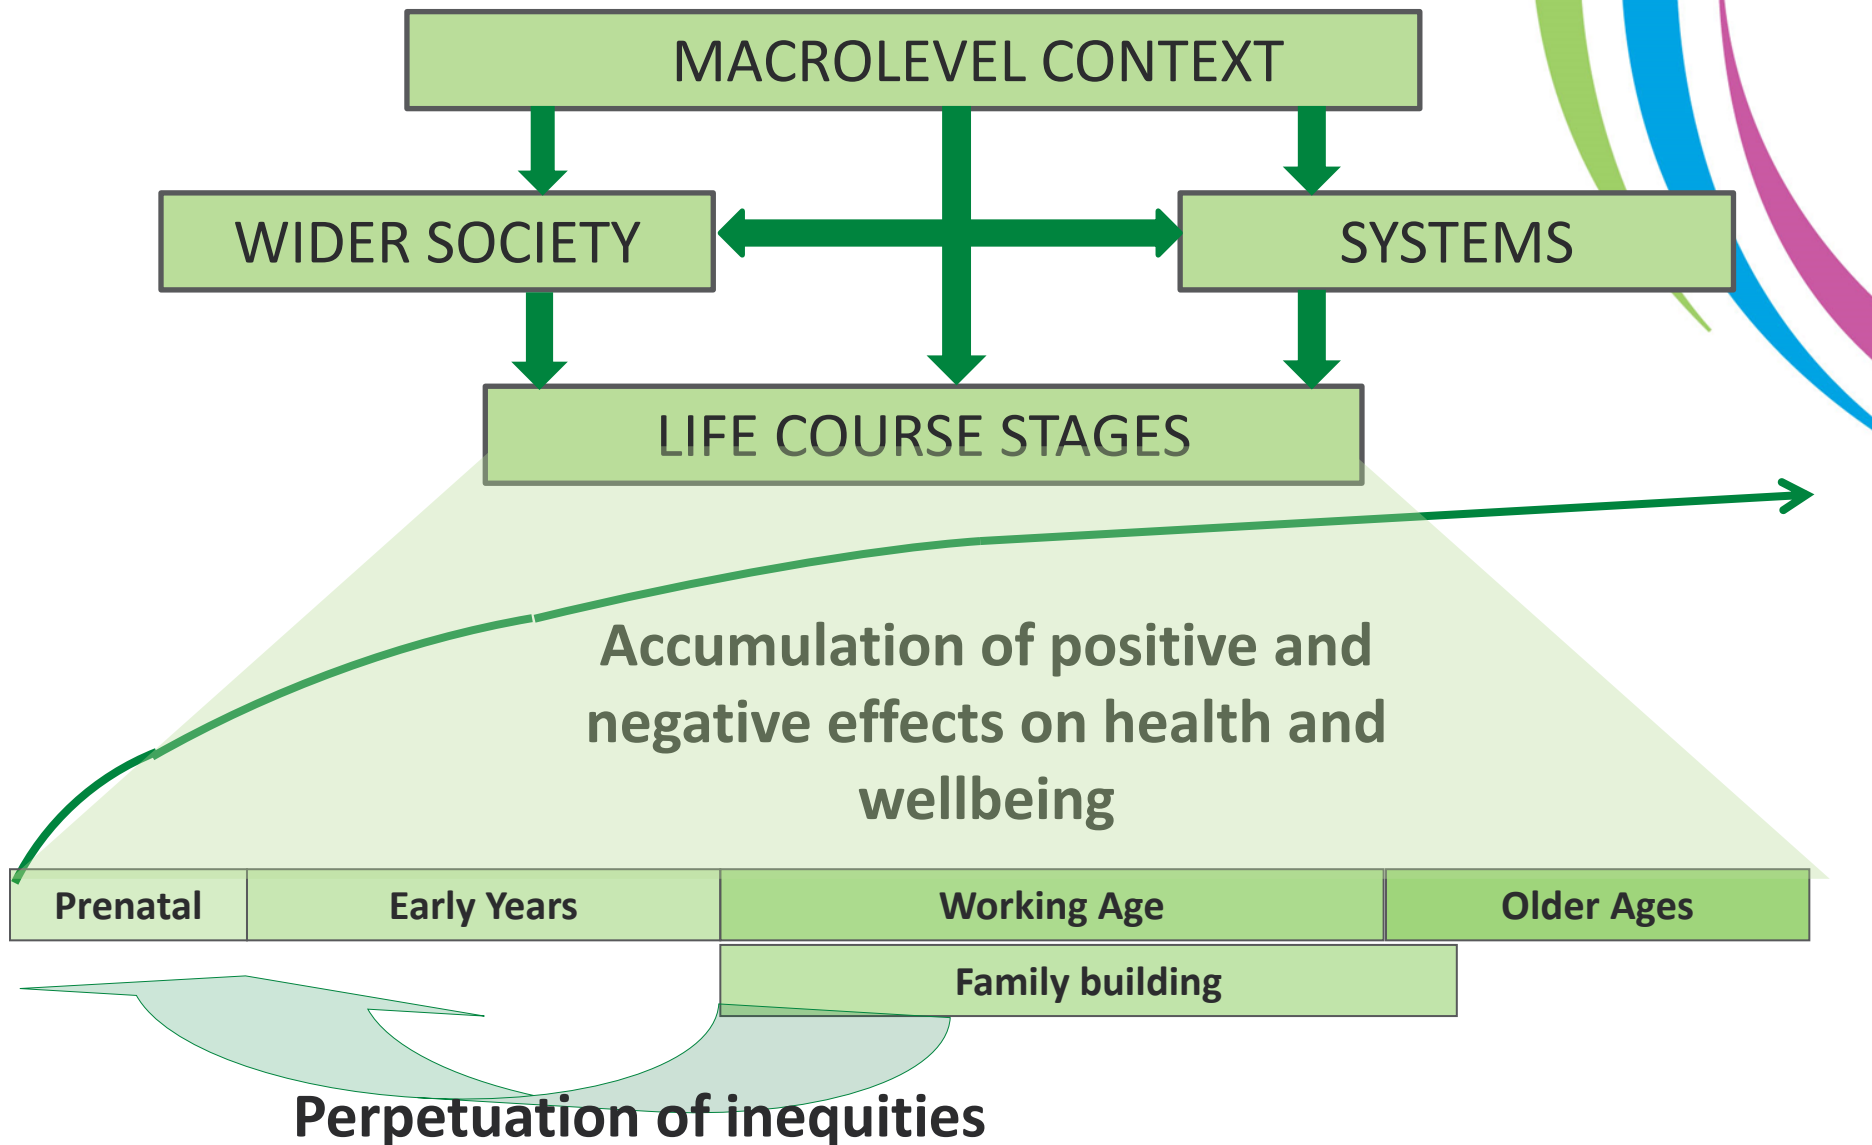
MACROLEVEL CONTEXT

WIDER SOCIETY

SYSTEMS

LIFE COURSE STAGES

Accumulation of positive and negative effects on health and wellbeing

| Prenatal | Early Years | Working Age | Older Ages |
|---|---|---|---|

Family building

Perpetuation of inequities